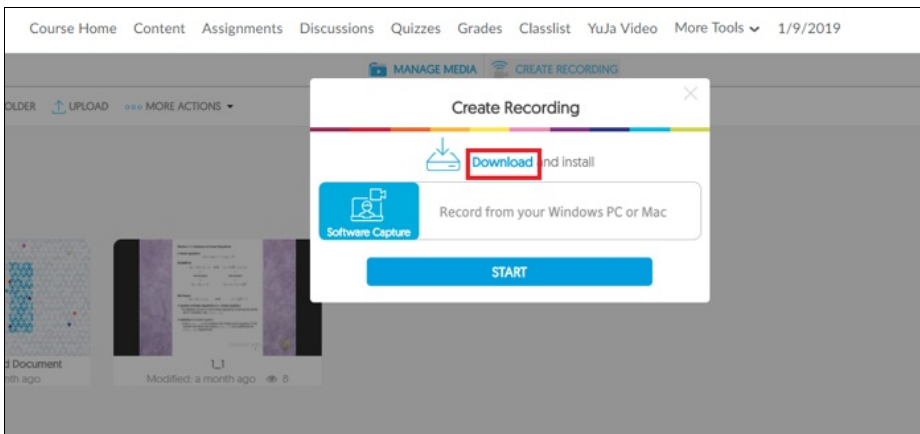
Course Home Content Assignments Discussions Quizzes Grades Classlist YuJa Video More Tools 1/9/2019

MANAGE MEDIA CREATE RECORDING

OLDER UPLOAD MORE ACTIONS

Create Recording

Download and install

Software Capture

Record from your Windows PC or Mac

START

d Document
nth ago

1_1
Modified: a month ago 8